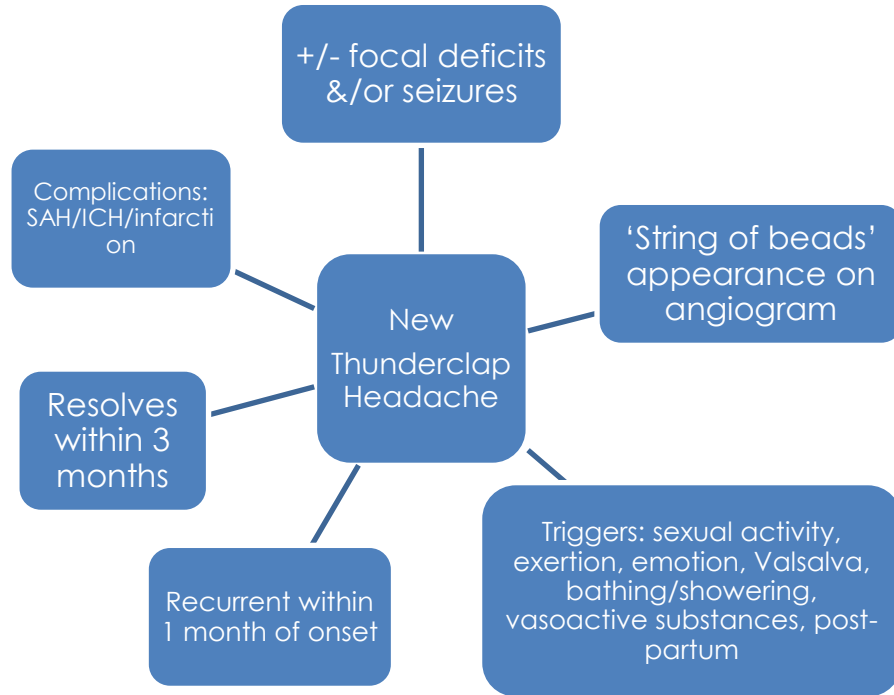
New Thunderclap Headache

+/- focal deficits &/or seizures

‘String of beads’ appearance on angiogram

Triggers: sexual activity, exertion, emotion, Valsalva, bathing/showering, vasoactive substances, post-partum

Recurrent within 1 month of onset

Resolves within 3 months

Complications: SAH/ICH/infarction